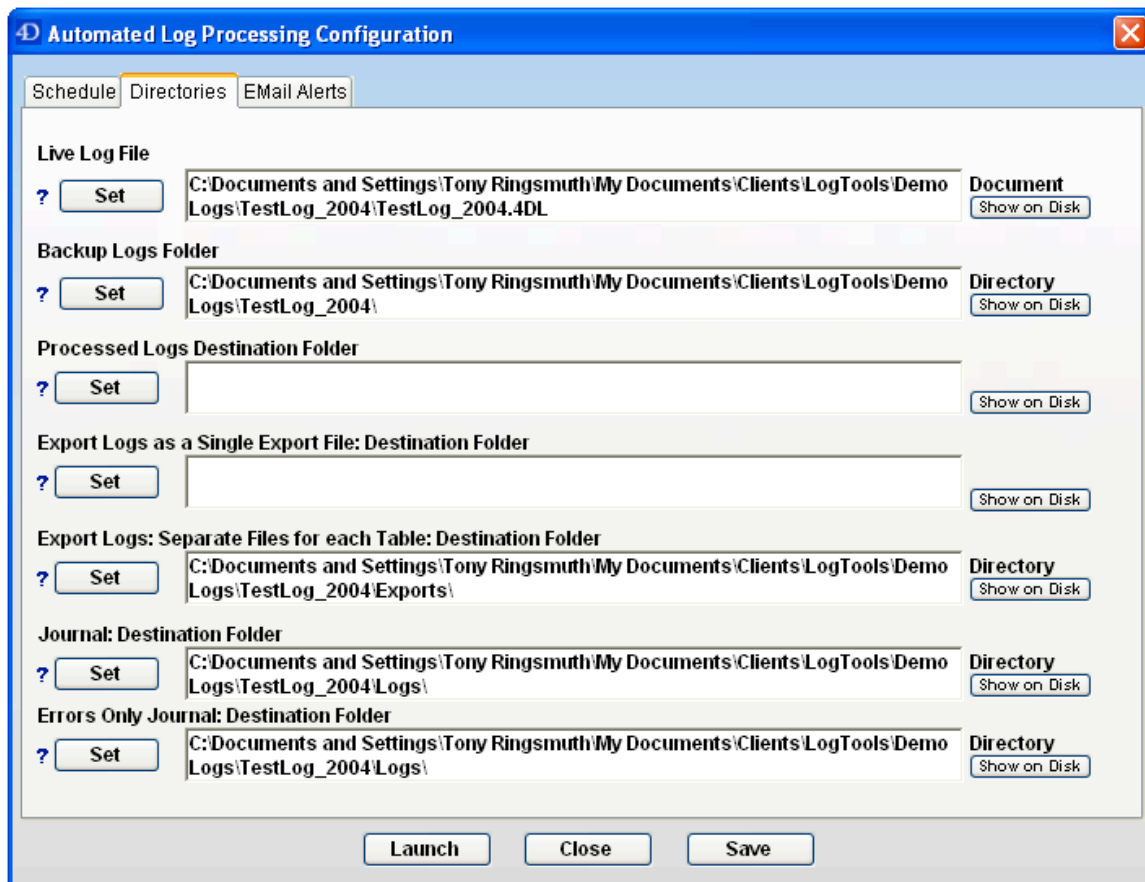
4D Automated Log Processing Configuration

Schedule | Directories | EMail Alerts

Live Log File

? Set C:\Documents and Settings\Tony Ringsmuth\My Documents\Clients\LogTools\Demo Logs\TestLog_2004\TestLog_2004.4DL Document Show on Disk

Backup Logs Folder

? Set C:\Documents and Settings\Tony Ringsmuth\My Documents\Clients\LogTools\Demo Logs\TestLog_2004\ Directory Show on Disk

Processed Logs Destination Folder

? Set Show on Disk

Export Logs as a Single Export File: Destination Folder

? Set Show on Disk

Export Logs: Separate Files for each Table: Destination Folder

? Set C:\Documents and Settings\Tony Ringsmuth\My Documents\Clients\LogTools\Demo Logs\TestLog_2004\Exports\ Directory Show on Disk

Journal: Destination Folder

? Set C:\Documents and Settings\Tony Ringsmuth\My Documents\Clients\LogTools\Demo Logs\TestLog_2004\Logs\ Directory Show on Disk

Errors Only Journal: Destination Folder

? Set C:\Documents and Settings\Tony Ringsmuth\My Documents\Clients\LogTools\Demo Logs\TestLog_2004\Logs\ Directory Show on Disk

Launch Close Save